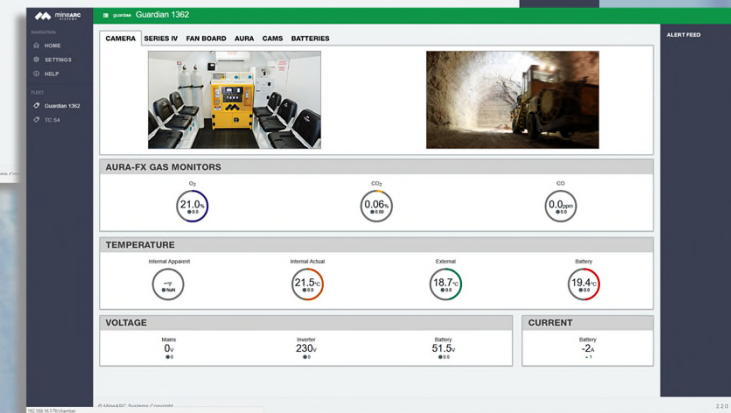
MineARC SYSTEMS

NAVIGATION
HOME
SETTINGS
HELP

FLEET
Guardian 1362
TC 54

guardian Guardian 1362

ALERT FEED

CAMERA SERIES IV FAN BOARD AURA CAMS BATTERIES

AURA-FX GAS MONITORS

$O_2$
21.0%
0.0

$CO_2$
0.06%
0.0

CO
0.0ppm
0.0

TEMPERATURE

Internal Apparent
--°
NaN

Internal Actual
21.5°C
0.0

External
18.7°C
0.0

Battery
19.4°C
0.0

VOLTAGE

Mains
0V
0

Inverter
230V
0

Battery
51.5V
0.0

CURRENT

Battery
-2A
-1

© MineARC Systems Copyright

2.2.0